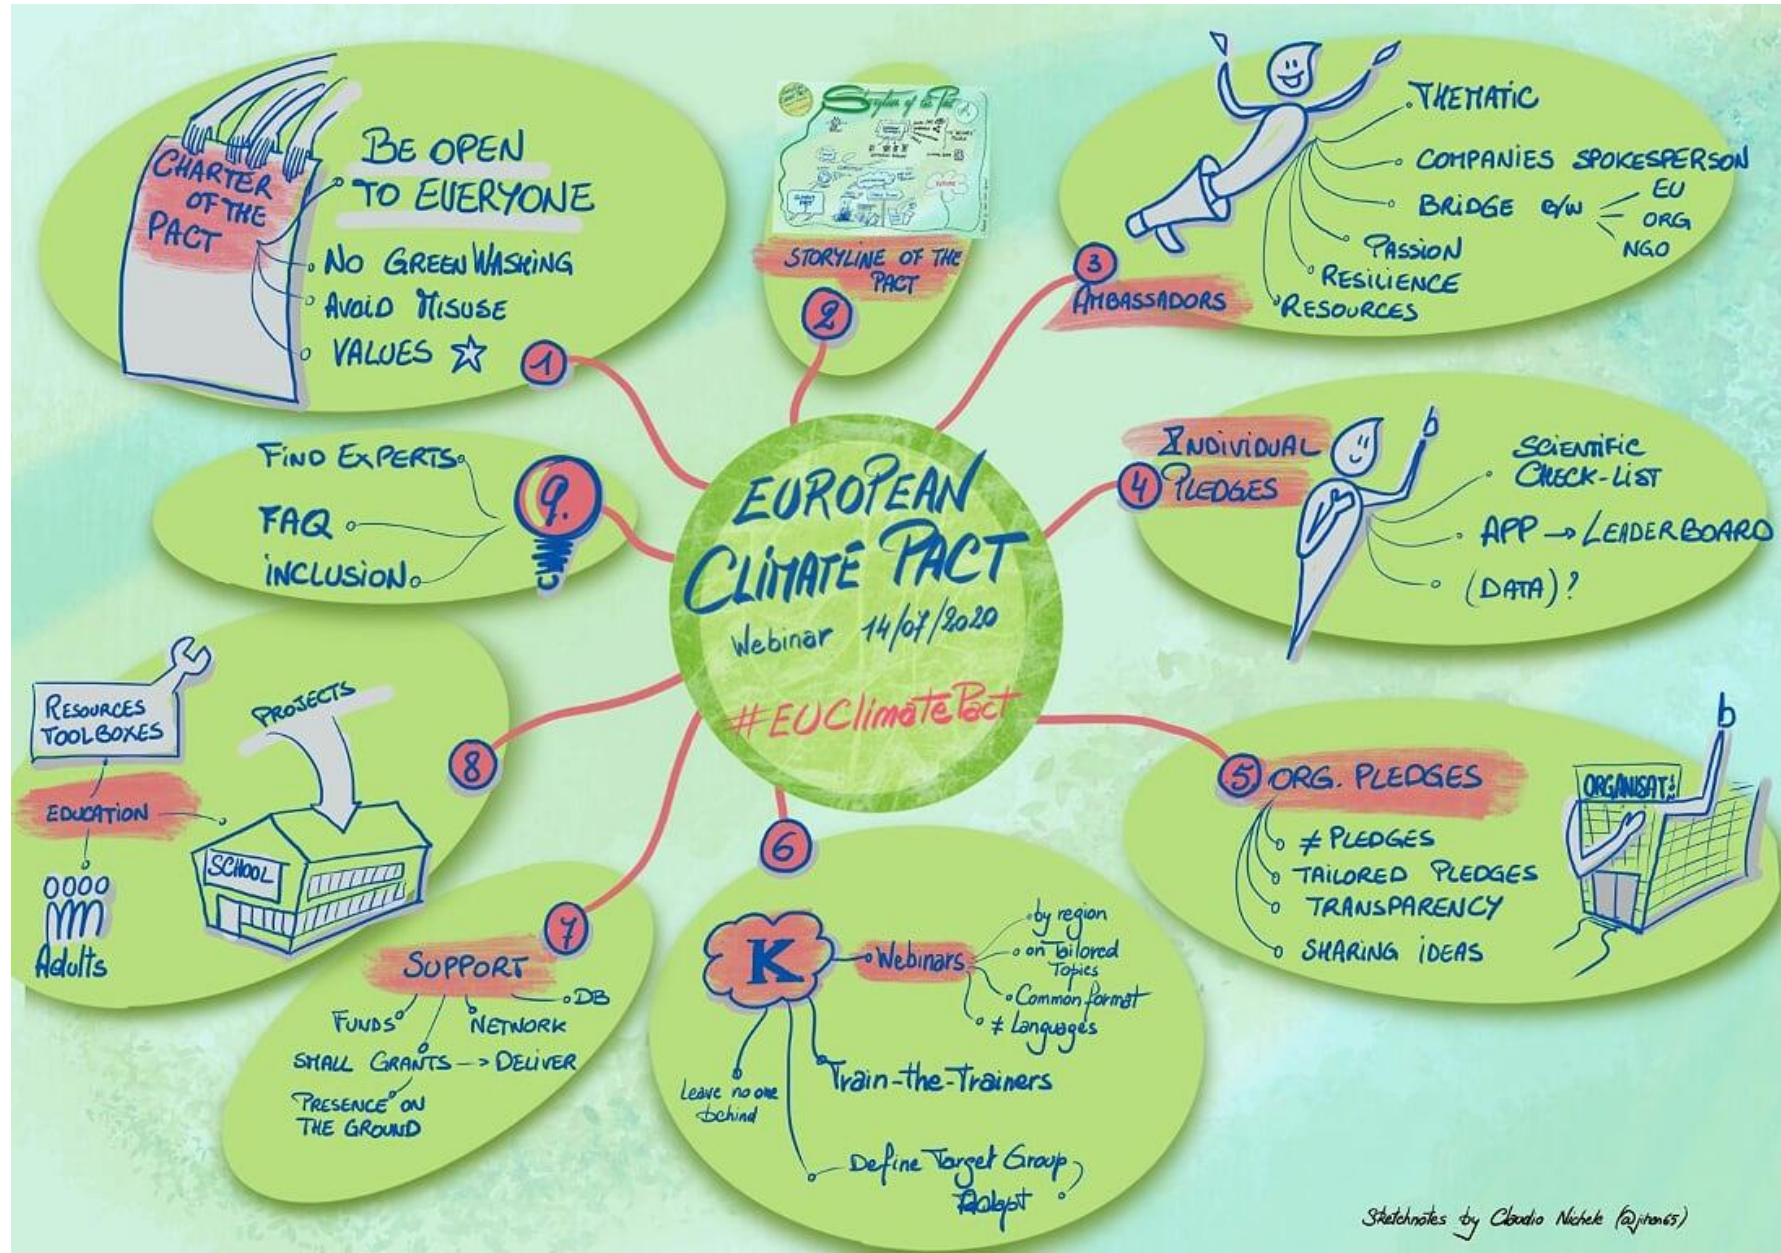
EUROPEAN CLIMATE PACT
Webinar 14/07/2020
#EUClimatePact

1
CHARTER OF THE PACT
BE OPEN TO EVERYONE
No GREEN WASHING
AVOID MISUSE
VALUES ☆

2
STORYLINE OF THE PACT

3
AMBASSADORS
THEMATIC
COMPANIES SPOKESPERSON
BRIDGE b/w EU ORG NGO
PASSION
RESILIENCE
RESOURCES

4
INDIVIDUAL PLEDGES
SCIENTIFIC CHECK-LIST
APP → LEADERBOARD
(DATA)?

5
ORG. PLEDGES
ORGANISAT.
≠ PLEDGES
TAILORED PLEDGES
TRANSPARENCY
SHARING IDEAS

6
K
Webinars
by region
on Tailored Topics
Common format
≠ Languages
Train-the-Trainers
Leave no one behind
Define Target Group Adapt?

7
SUPPORT
DB
FUNDS
NETWORK
SMALL GRANTS → DELIVER
PRESENCE ON THE GROUND

8
RESOURCES TOOLBOXES
PROJECTS
EDUCATION
SCHOOL
Adults

9.
FIND EXPERTS
FAQ
INCLUSION

Sketchnotes by Claudio Nichele (@jifran65)